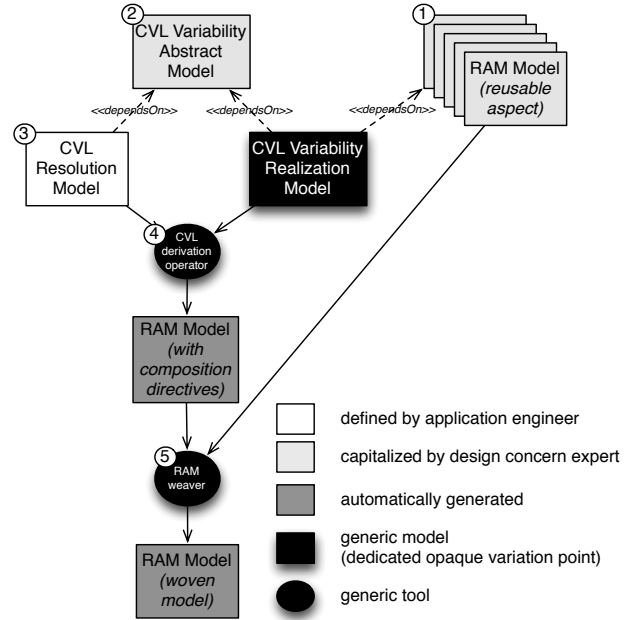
② CVL Variability Abstract Model

① RAM Model (reusable aspect)

<<dependsOn>>

<<dependsOn>>

<<dependsOn>>

③ CVL Resolution Model

CVL Variability Realization Model

④ CVL derivation operator

RAM Model (with composition directives)

⑤ RAM weaver

RAM Model (woven model)

defined by application engineer

capitalized by design concern expert

automatically generated

generic model (dedicated opaque variation point)

generic tool